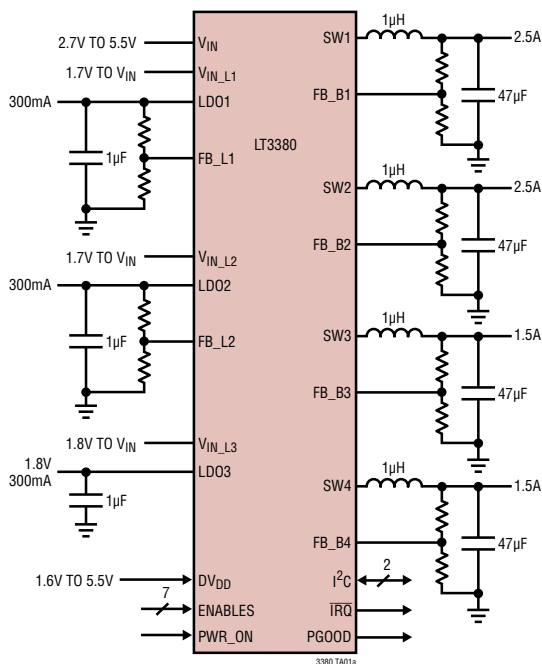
2.7V TO 5.5V
$V_{IN}$
1.7V TO $V_{IN}$
$V_{IN\_L1}$
300mA
LDO1
1µF
FB_L1
LT3380
1.7V TO $V_{IN}$
$V_{IN\_L2}$
300mA
LDO2
1µF
FB_L2
1.8V TO $V_{IN}$
$V_{IN\_L3}$
1.8V
300mA
LDO3
1µF
1.6V TO 5.5V
$DV_{DD}$
7
ENABLES
PWR_ON
SW1
1µH
2.5A
FB_B1
47µF
SW2
1µH
2.5A
FB_B2
47µF
SW3
1µH
1.5A
FB_B3
47µF
SW4
1µH
1.5A
FB_B4
47µF
$I^2C$
2
$\overline{IRQ}$
PGOOD
3380 TA01a